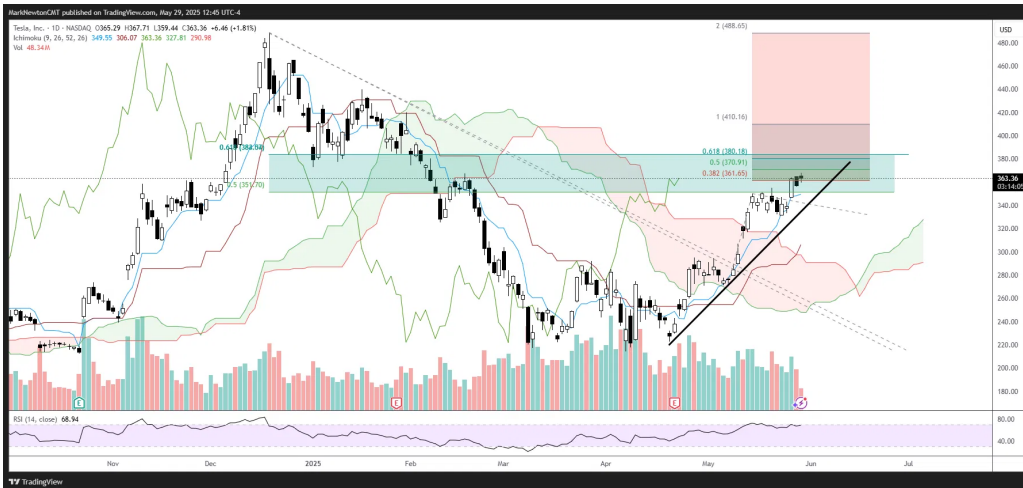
MarkNewtonCMT published on TradingView.com, May 29, 2025 12:45 UTC 4

Tesla, Inc. · 1D · NASDAQ O365.29 H367.71 L359.44 C363.36 +6.46 (+1.81%)
Ichimoku (9, 26, 52, 26) 349.55 306.07 363.36 327.81 290.98
Vol 48.34M

2 (488.65)
1 (410.16)
0.618 (380.18)
0.5 (370.91)
0.382 (361.65)
0.618 (383.86)
0.5 (351.70)

USD
480.00
460.00
440.00
420.00
400.00
380.00
363.36
03:14:05
340.00
320.00
300.00
280.00
260.00
240.00
220.00
200.00
180.00

E
E
E

RSI (14, close) 68.94
80.00
40.00

Nov
Dec
2025
Feb
Mar
Apr
May
Jun
Jul

TradingView